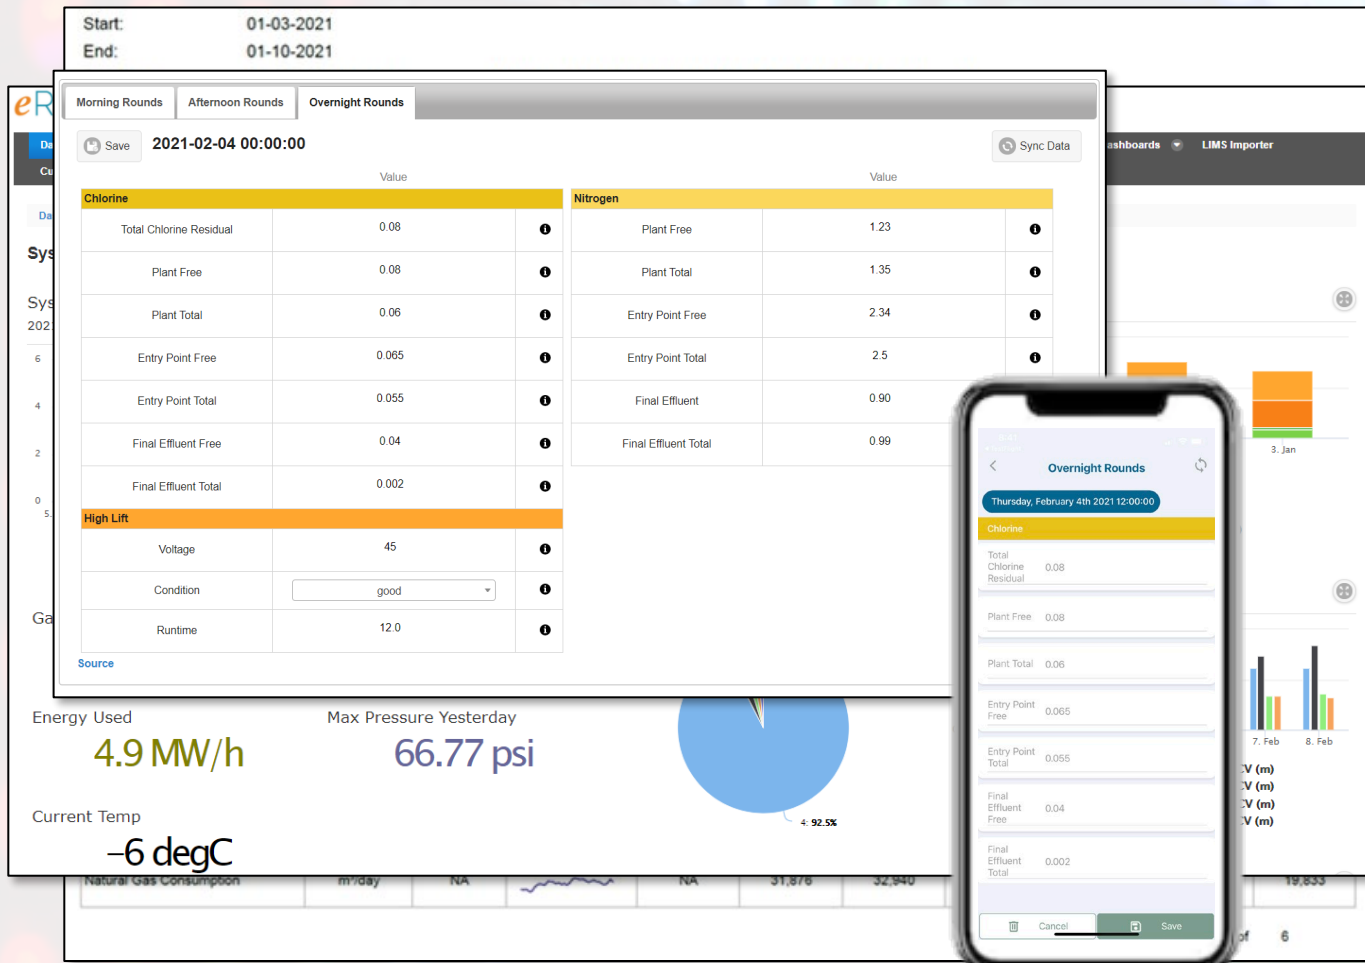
Start: 01-03-2021
End: 01-10-2021

Morning Rounds | Afternoon Rounds | Overnight Rounds

Save 2021-02-04 00:00:00

Sync Data

Value

| Chlorine | | |
|---|---|---|
| Total Chlorine Residual | 0.08 | |
| Plant Free | 0.08 | |
| Plant Total | 0.06 | |
| Entry Point Free | 0.065 | |
| Entry Point Total | 0.055 | |
| Final Effluent Free | 0.04 | |
| Final Effluent Total | 0.002 | |
| High Lift | | |
| Voltage | 45 | |
| Condition | good | |
| Runtime | 12.0 | |

Value

| Nitrogen | | |
|---|---|---|
| Plant Free | 1.23 | |
| Plant Total | 1.35 | |
| Entry Point Free | 2.34 | |
| Entry Point Total | 2.5 | |
| Final Effluent | 0.90 | |
| Final Effluent Total | 0.99 | |

Source

eR
Da
Cu
Da
Sys
Sys
202
6
4
2
0
5.
Ga

ashboards LIMS Importer

3. Jan
7. Feb 8. Feb
V (m)
V (m)
V (m)
V (m)

Energy Used
4.9 MW/h
Max Pressure Yesterday
66.77 psi
Current Temp
-6 degC

4: 92.5%

Natural Gas Consumption m³/day NA NA 31,876 32,940 19,833
of 6

Overnight Rounds
Thursday, February 4th 2021 12:00:00
Chlorine
Total Chlorine Residual 0.08
Plant Free 0.08
Plant Total 0.06
Entry Point Free 0.065
Entry Point Total 0.055
Final Effluent Free 0.04
Final Effluent Total 0.002
Cancel Save